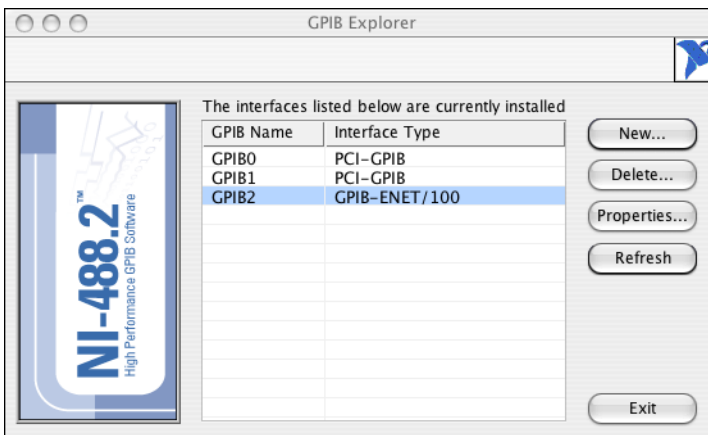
GPIB Explorer

NI-488.2™
High Performance GPIB Software

The interfaces listed below are currently installed

| GPIB Name | Interface Type |
|---|---|
| GPIB0 | PCI-GPIB |
| GPIB1 | PCI-GPIB |
| GPIB2 | GPIB-ENET/100 |

New...
Delete...
Properties...
Refresh
Exit